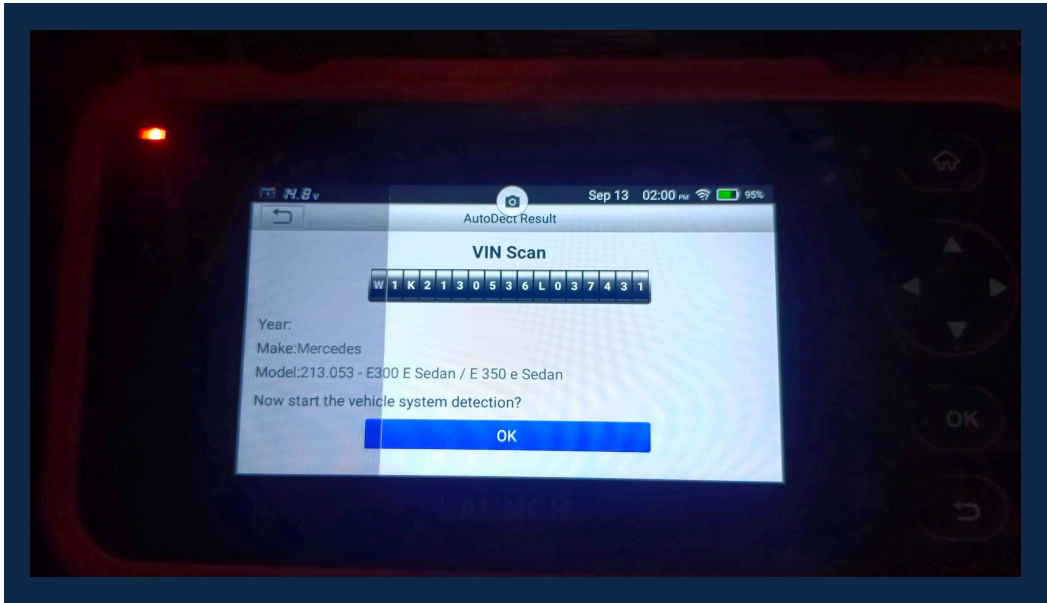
14.8v Sep 13 02:00 PM 95%

AutoDect Result

VIN Scan

W 1 K 2 1 3 0 5 3 6 L 0 3 7 4 3 1

Year:

Make:Mercedes

Model:213.053 - E300 E Sedan / E 350 e Sedan

Now start the vehicle system detection?

OK

OK